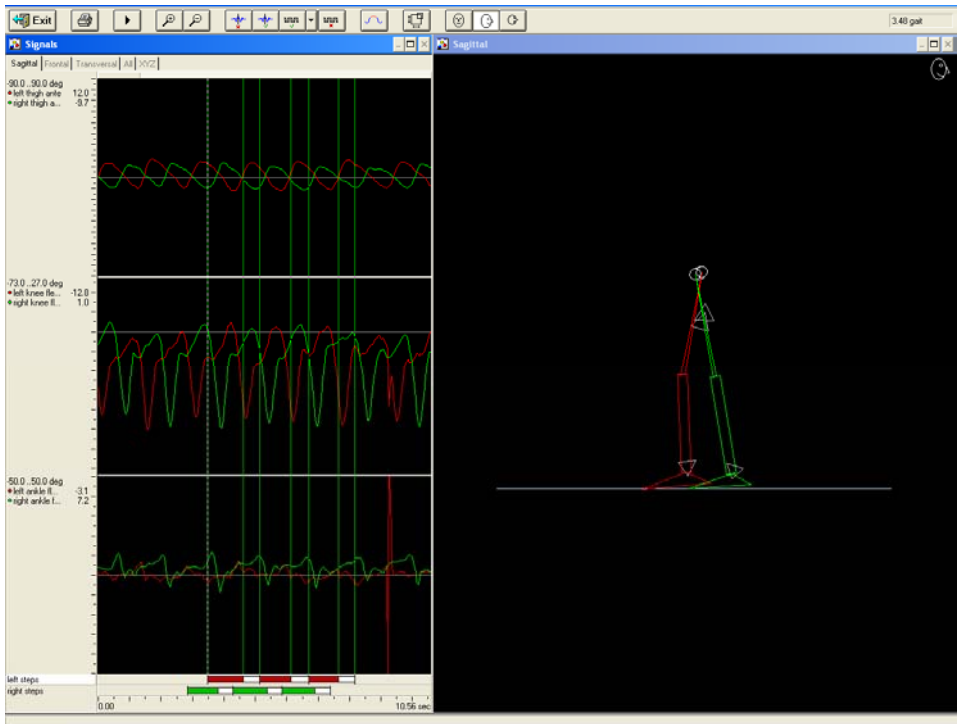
Exit

3.48 gait

Signals

Sagittal | Frontal | Transversal | All | XYZ

-90.0...90.0 deg
left thigh ante 12.0
right thigh a... -9.7

-73.0...27.0 deg
left knee fle... -12.8
right knee fl... 1.0

-50.0...50.0 deg
left ankle fl... -3.1
right ankle f... 7.2

left steps
right steps

0.00

10.56 sec

Sagittal